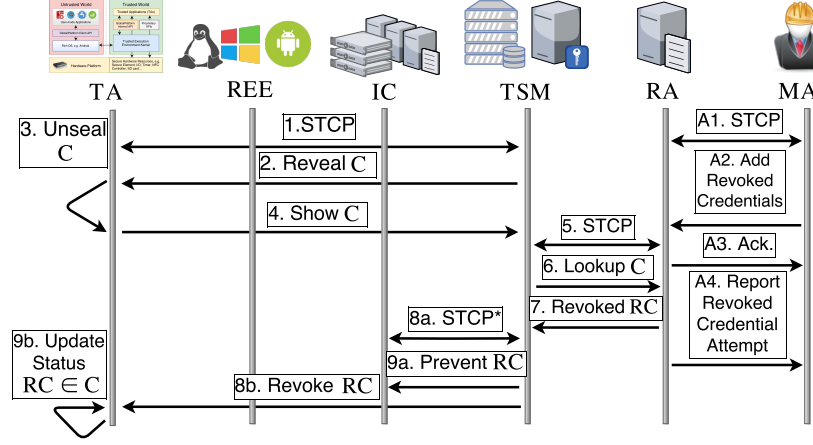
Untrusted World
Trusted World
TA
REE
IC
TSM
RA
MA

3. Unseal $\mathbb{C}$

1.STCP

2. Reveal $\mathbb{C}$

4. Show $\mathbb{C}$

A1. STCP

A2. Add Revoked Credentials

5. STCP

A3. Ack.

6. Lookup $\mathbb{C}$

A4. Report Revoked Credential Attempt

7. Revoked $\mathbb{RC}$

8a. STCP*

9b. Update Status $\mathbb{RC} \in \mathbb{C}$

9a. Prevent $\mathbb{RC}$

8b. Revoke $\mathbb{RC}$